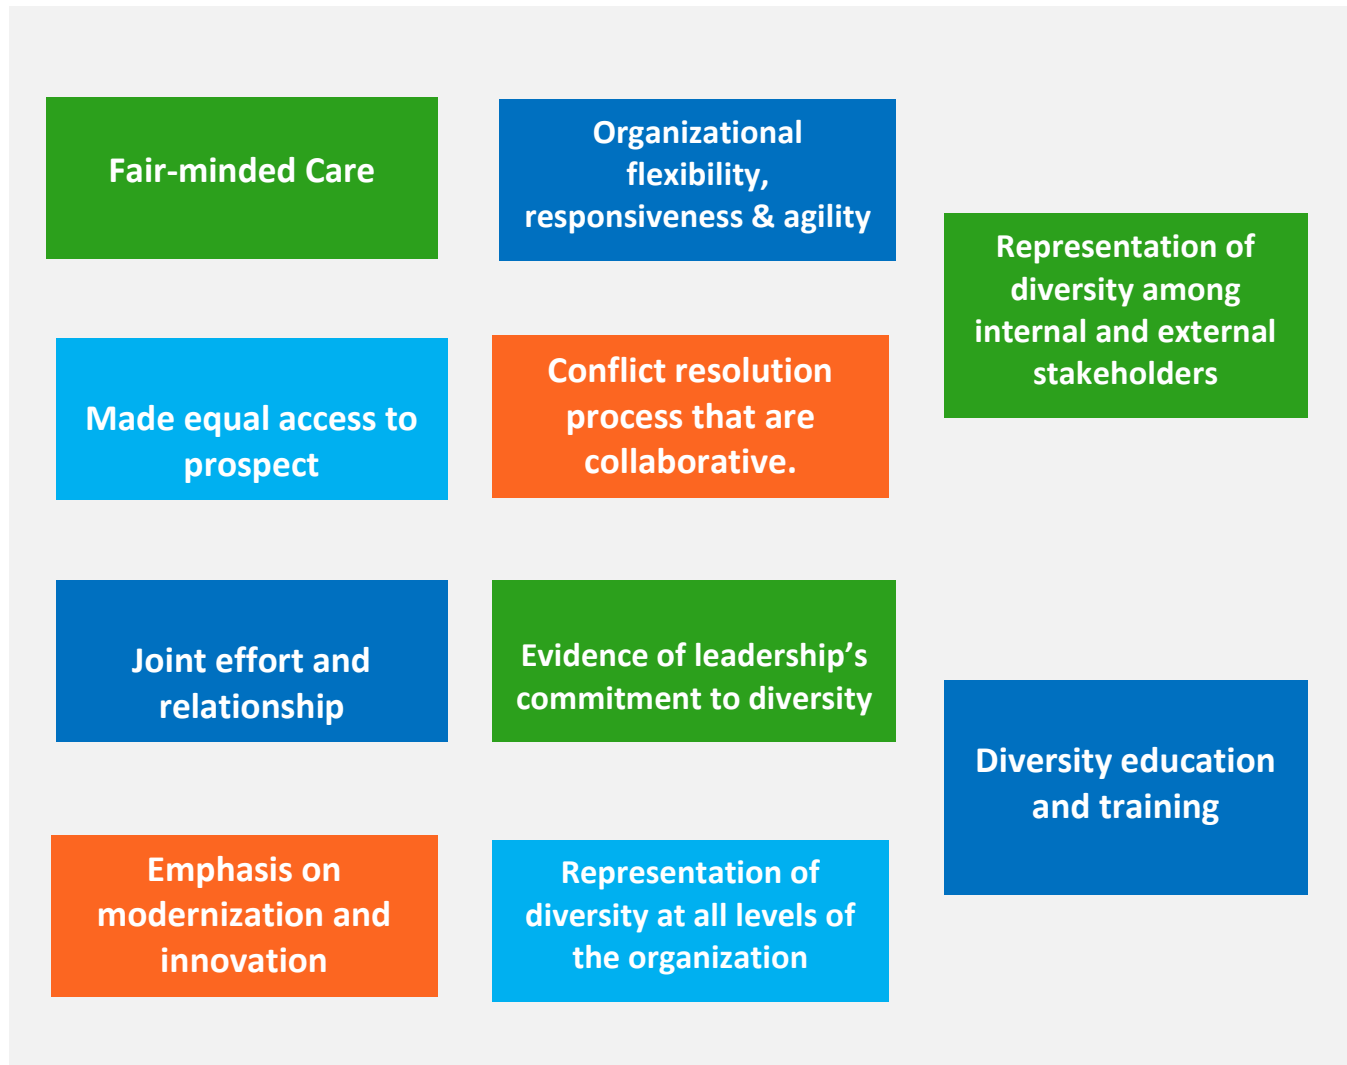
Fair-minded Care

Organizational flexibility, responsiveness & agility

Representation of diversity among internal and external stakeholders

Made equal access to prospect

Conflict resolution process that are collaborative.

Joint effort and relationship

Evidence of leadership's commitment to diversity

Diversity education and training

Emphasis on modernization and innovation

Representation of diversity at all levels of the organization